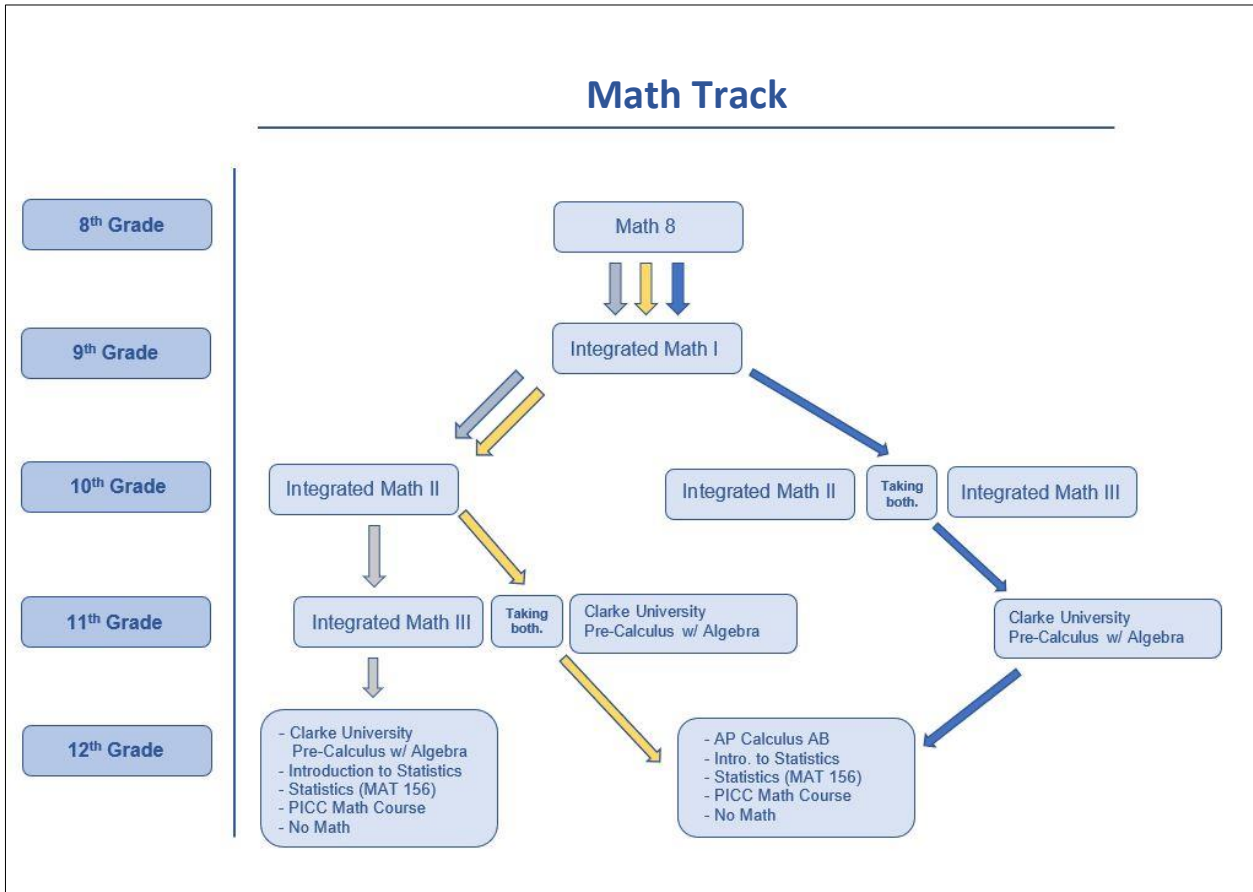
Math Track

8$^{th}$ Grade

9$^{th}$ Grade

10$^{th}$ Grade

11$^{th}$ Grade

12$^{th}$ Grade

Math 8

Integrated Math I

Integrated Math II

Integrated Math II

Taking both.

Integrated Math III

Integrated Math III

Taking both.

Clarke University
Pre-Calculus w/ Algebra

Clarke University
Pre-Calculus w/ Algebra

- Clarke University
Pre-Calculus w/ Algebra
- Introduction to Statistics
- Statistics (MAT 156)
- PICC Math Course
- No Math

- AP Calculus AB
- Intro. to Statistics
- Statistics (MAT 156)
- PICC Math Course
- No Math